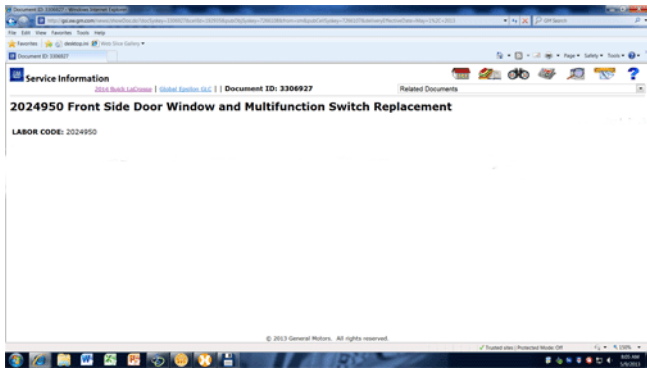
Document ID: 3306927 - Windows Internet Explorer

http://gsi.ext.gm.com/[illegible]

File Edit View Favorites Tools Help

Favorites | desktop.ini | Web Slice Gallery

Document ID: 3306927

Page ▾ Safety ▾ Tools ▾

Service Information

2014 Buick LaCrosse | Global Epsilon GLC | | Document ID: 3306927

Related Documents

2024950 Front Side Door Window and Multifunction Switch Replacement

LABOR CODE: 2024950

© 2013 General Motors. All rights reserved.

Trusted sites | Protected Mode: Off

150%

8:05 AM
5/9/2013